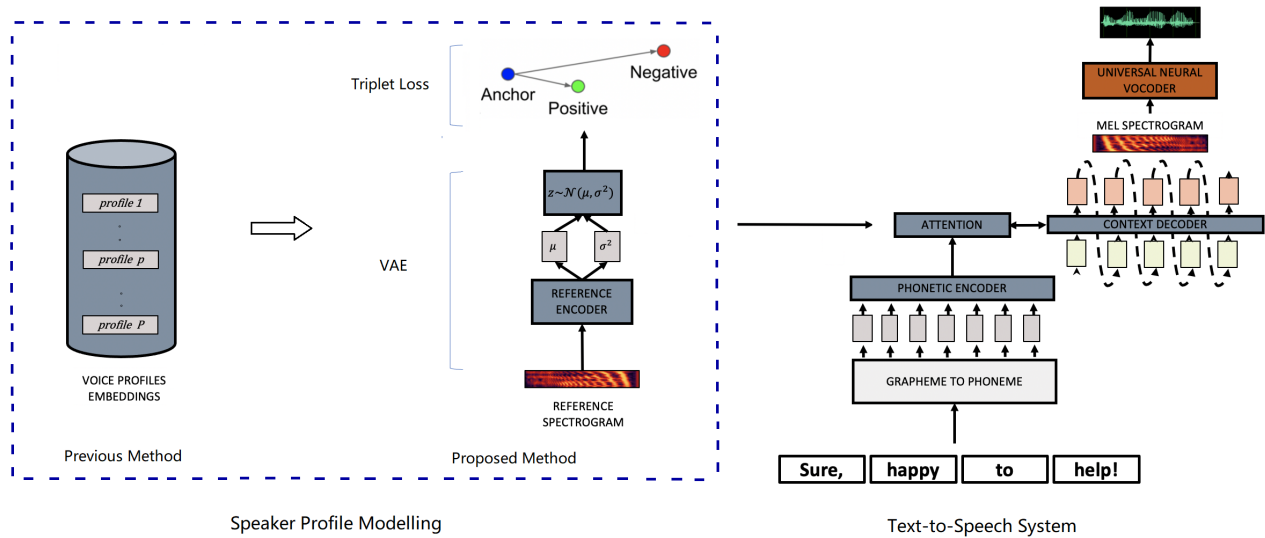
Triplet Loss

Anchor

Positive

Negative

$z \sim \mathcal{N}(\mu, \sigma^2)$

$\mu$

$\sigma^2$

VAE

REFERENCE ENCODER

REFERENCE SPECTROGRAM

profile 1

profile p

profile P

VOICE PROFILES EMBEDDINGS

Previous Method

Proposed Method

Speaker Profile Modelling

UNIVERSAL NEURAL VOCODER

MEL SPECTROGRAM

ATTENTION

CONTEXT DECODER

PHONETIC ENCODER

GRAPHEME TO PHONEME

Sure,

happy

to

help!

Text-to-Speech System